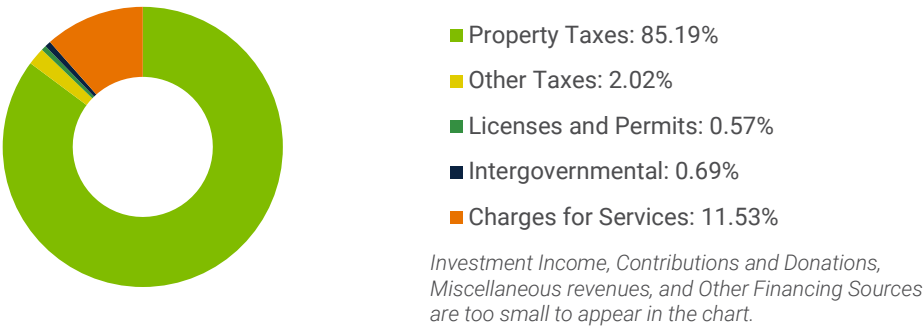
Property Taxes: 85.19%

Other Taxes: 2.02%

Licenses and Permits: 0.57%

Intergovernmental: 0.69%

Charges for Services: 11.53%

Investment Income, Contributions and Donations, Miscellaneous revenues, and Other Financing Sources are too small to appear in the chart.